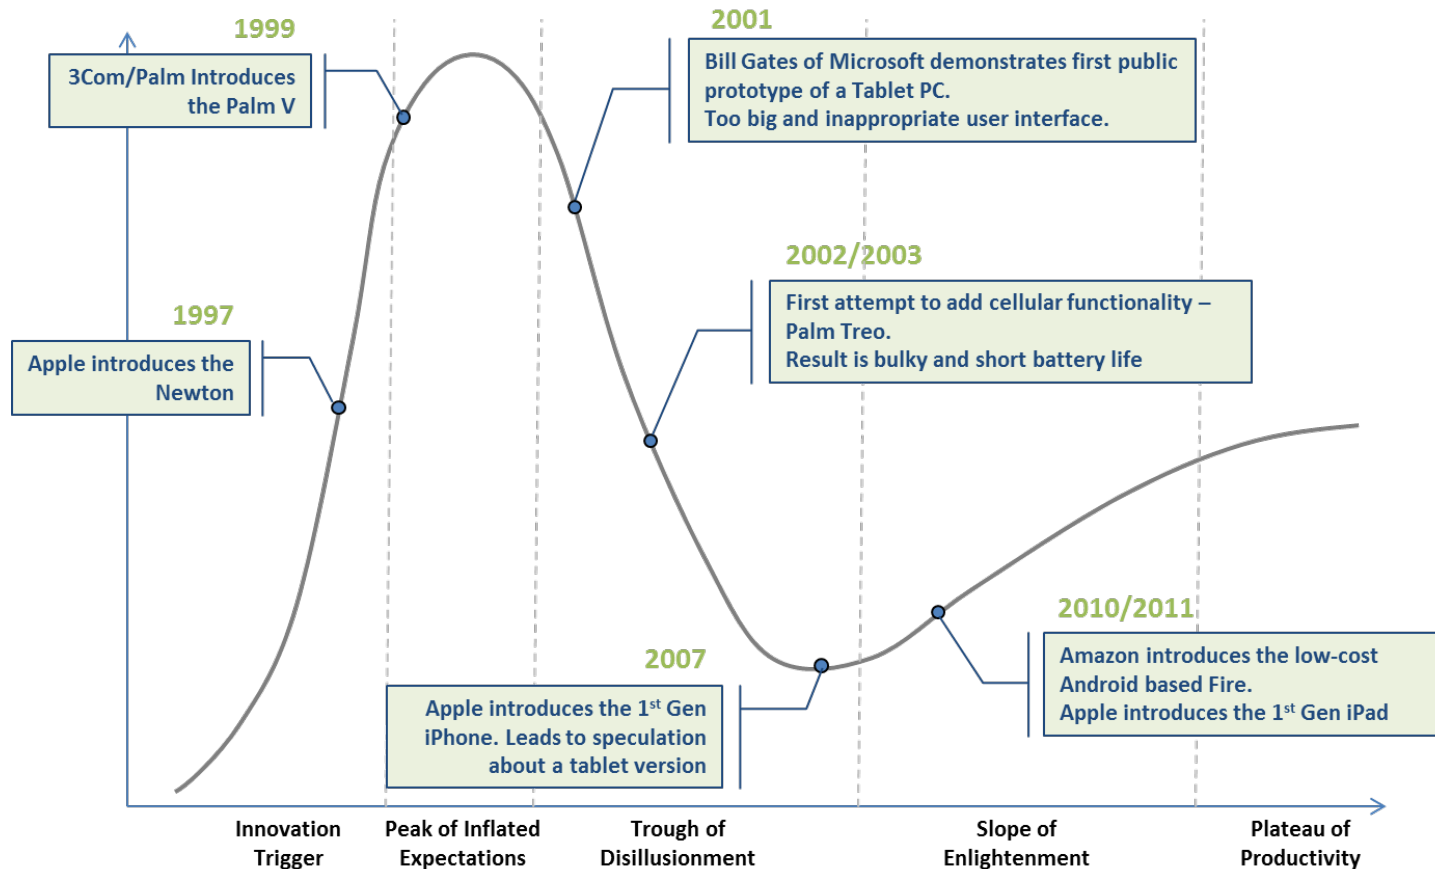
1999

3Com/Palm Introduces the Palm V

2001

Bill Gates of Microsoft demonstrates first public prototype of a Tablet PC.
Too big and inappropriate user interface.

2002/2003

First attempt to add cellular functionality – Palm Treo.
Result is bulky and short battery life

1997

Apple introduces the Newton

2010/2011

Amazon introduces the low-cost Android based Fire.
Apple introduces the 1$^{st}$ Gen iPad

2007

Apple introduces the 1$^{st}$ Gen iPhone. Leads to speculation about a tablet version

Innovation Trigger

Peak of Inflated Expectations

Trough of Disillusionment

Slope of Enlightenment

Plateau of Productivity